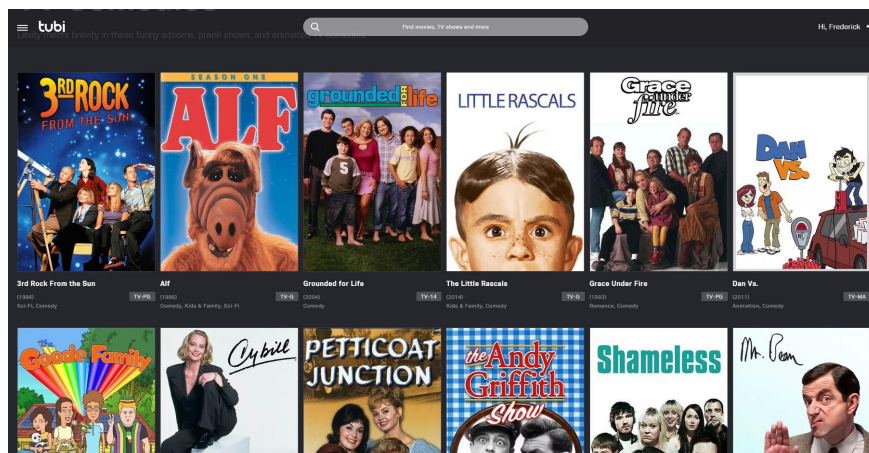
tubi

Find movies, TV shows and more

Hi, Frederick

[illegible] brevity in these funny sitcoms, prank shows, and animation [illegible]

3RD ROCK FROM THE SUN

SEASON ONE
ALF

grounded for life

LITTLE RASCALS

Grace Under Fire

DAN VS.

3rd Rock From the Sun
(1996) TV-PG
Sci-Fi, Comedy

Alf
(1986) TV-G
Comedy, Kids & Family, Sci-Fi

Grounded for Life
(2004) TV-14
Comedy

The Little Rascals
(2014) TV-G
Kids & Family, Comedy

Grace Under Fire
(1993) TV-PG
Romance, Comedy

Dan Vs.
(2011) TV-MA
Animation, Comedy

The Goode Family

Cybill

PETTICOAT JUNCTION

the Andy Griffith Show

Shameless

Mr. Bean